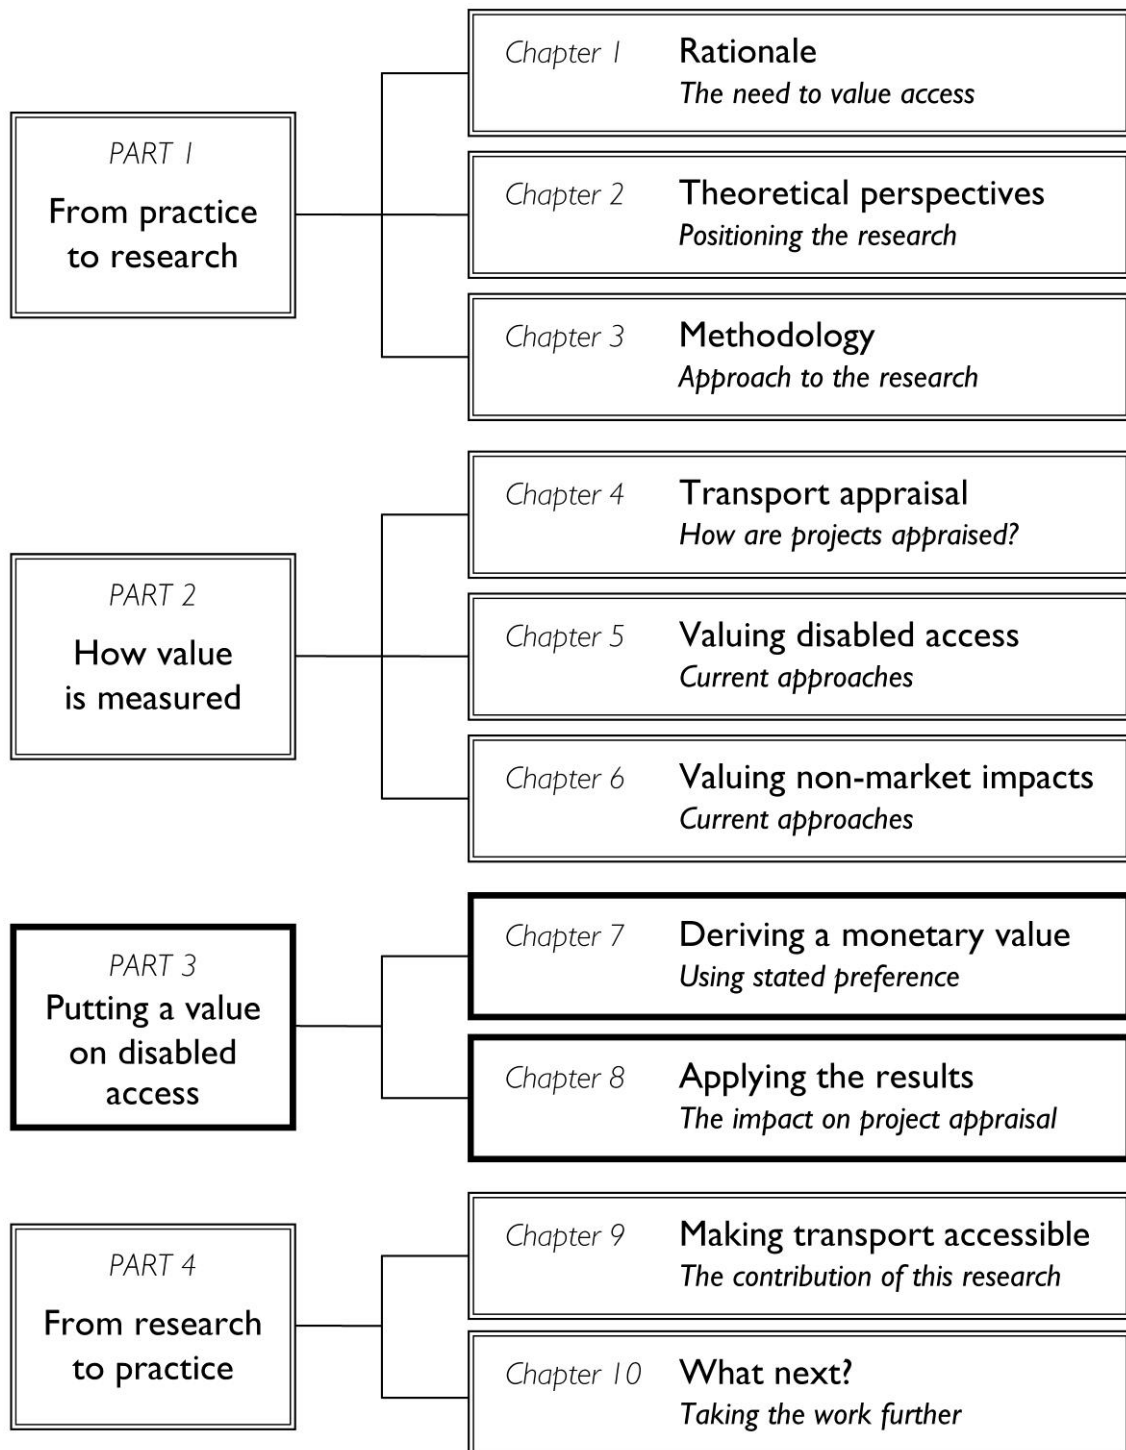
PART 1
From practice to research

Chapter 1 Rationale
The need to value access

Chapter 2 Theoretical perspectives
Positioning the research

Chapter 3 Methodology
Approach to the research

PART 2
How value is measured

Chapter 4 Transport appraisal
How are projects appraised?

Chapter 5 Valuing disabled access
Current approaches

Chapter 6 Valuing non-market impacts
Current approaches

PART 3
Putting a value on disabled access

Chapter 7 Deriving a monetary value
Using stated preference

Chapter 8 Applying the results
The impact on project appraisal

PART 4
From research to practice

Chapter 9 Making transport accessible
The contribution of this research

Chapter 10 What next?
Taking the work further